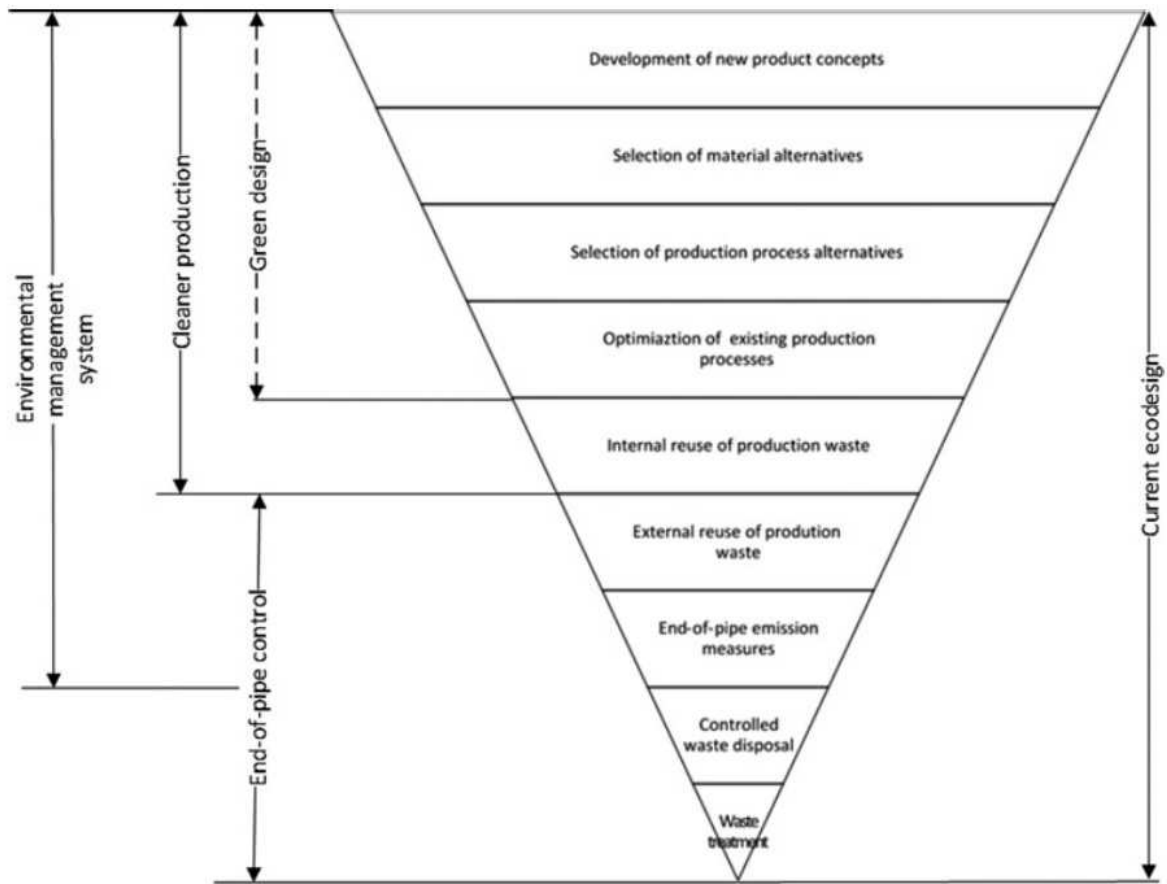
Environmental management system

Cleaner production

Green design

Development of new product concepts

Selection of material alternatives

Selection of production process alternatives

Optimiaztion of existing production processes

Internal reuse of production waste

External reuse of prodution waste

End-of-pipe emission measures

Controlled waste disposal

Waste treatment

End-of-pipe control

Current ecodesign